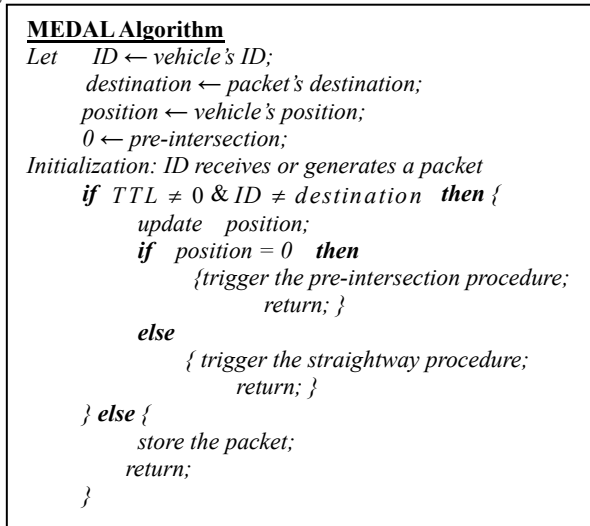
**MEDAL Algorithm**

*Let* $ID \leftarrow$ *vehicle's ID;*

*destination* $\leftarrow$ *packet's destination;*

*position* $\leftarrow$ *vehicle's position;*

$0 \leftarrow$ *pre-intersection;*

*Initialization: ID receives or generates a packet*

***if*** $TTL \neq 0$ & $ID \neq destination$ ***then*** *{*

*update position;*

***if*** *position = 0* ***then***

*{trigger the pre-intersection procedure;*

*return; }*

***else***

*{ trigger the straightway procedure;*

*return; }*

*}* ***else*** *{*

*store the packet;*

*return;*

*}*